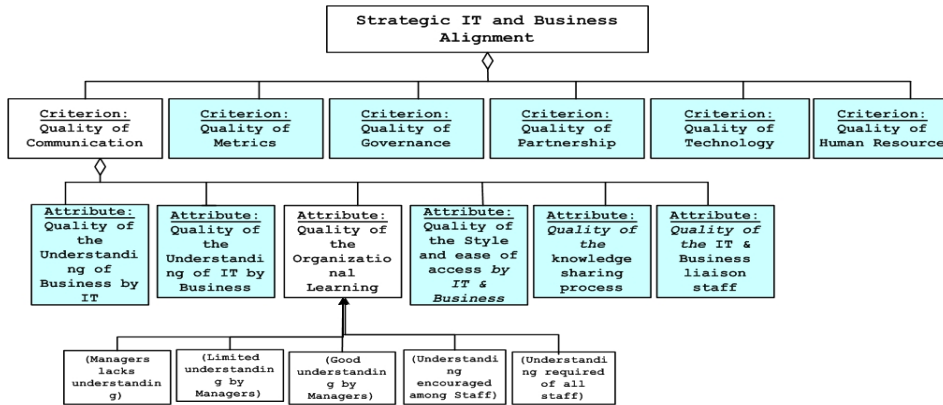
Strategic IT and Business Alignment

Criterion: Quality of Communication

Criterion: Quality of Metrics

Criterion: Quality of Governance

Criterion: Quality of Partnership

Criterion: Quality of Technology

Criterion: Quality of Human Resource

Attribute: Quality of the Understanding of Business by IT

Attribute: Quality of the Understanding of IT by Business

Attribute: Quality of the Organizational Learning

Attribute: Quality of the Style and ease of access *by IT & Business*

Attribute: *Quality of the* knowledge sharing process

Attribute: *Quality of the* IT & Business liaison staff

(Managers lacks understanding)

(Limited understanding by Managers)

(Good understanding by Managers)

(Understanding encouraged among Staff)

(Understanding required of all staff)